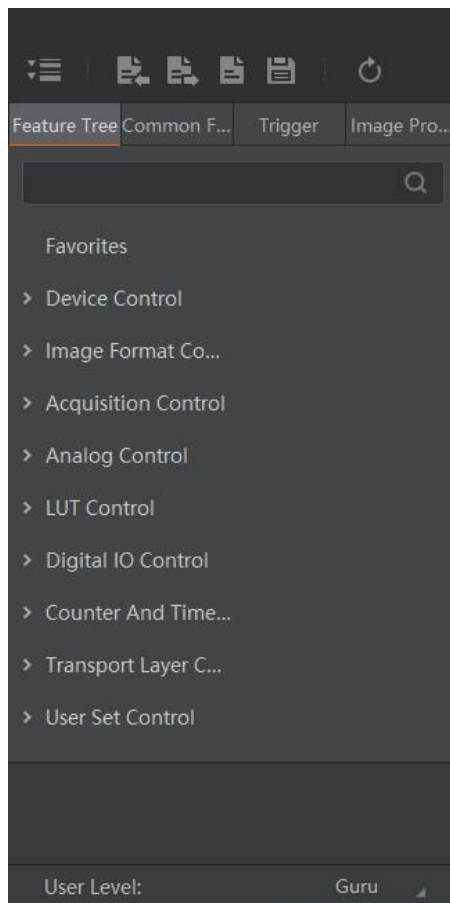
Feature Tree Common F... Trigger Image Pro...

Favorites

Device Control

Image Format Co...

Acquisition Control

Analog Control

LUT Control

Digital IO Control

Counter And Time...

Transport Layer C...

User Set Control

User Level: Guru